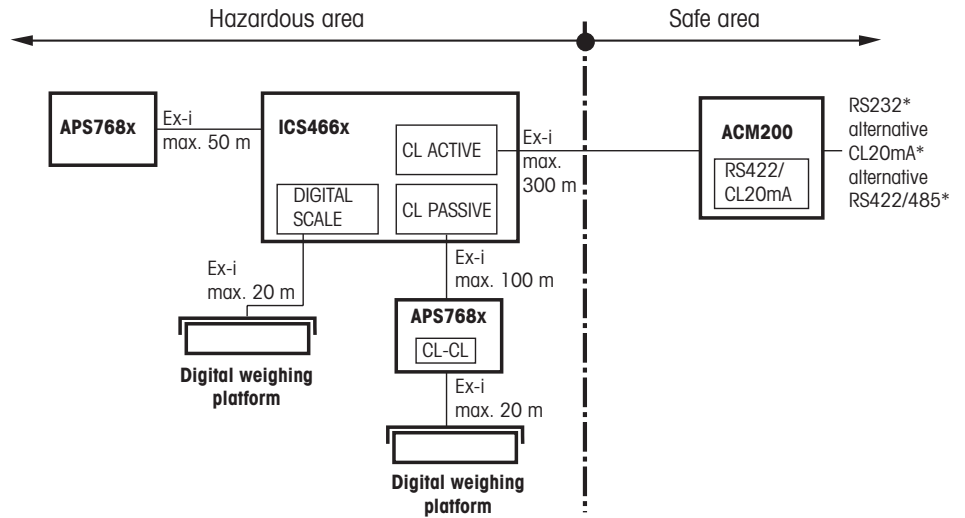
Hazardous area

Safe area

APS768x

Ex-i
max. 50 m

ICS466x

CL ACTIVE

DIGITAL SCALE

CL PASSIVE

Ex-i
max.
300 m

ACM200

RS422/
CL20mA

RS232*
alternative
CL20mA*
alternative
RS422/485*

Ex-i
max. 20 m

Digital weighing platform

Ex-i
max. 100 m

APS768x

CL-CL

Ex-i
max. 20 m

Digital weighing platform